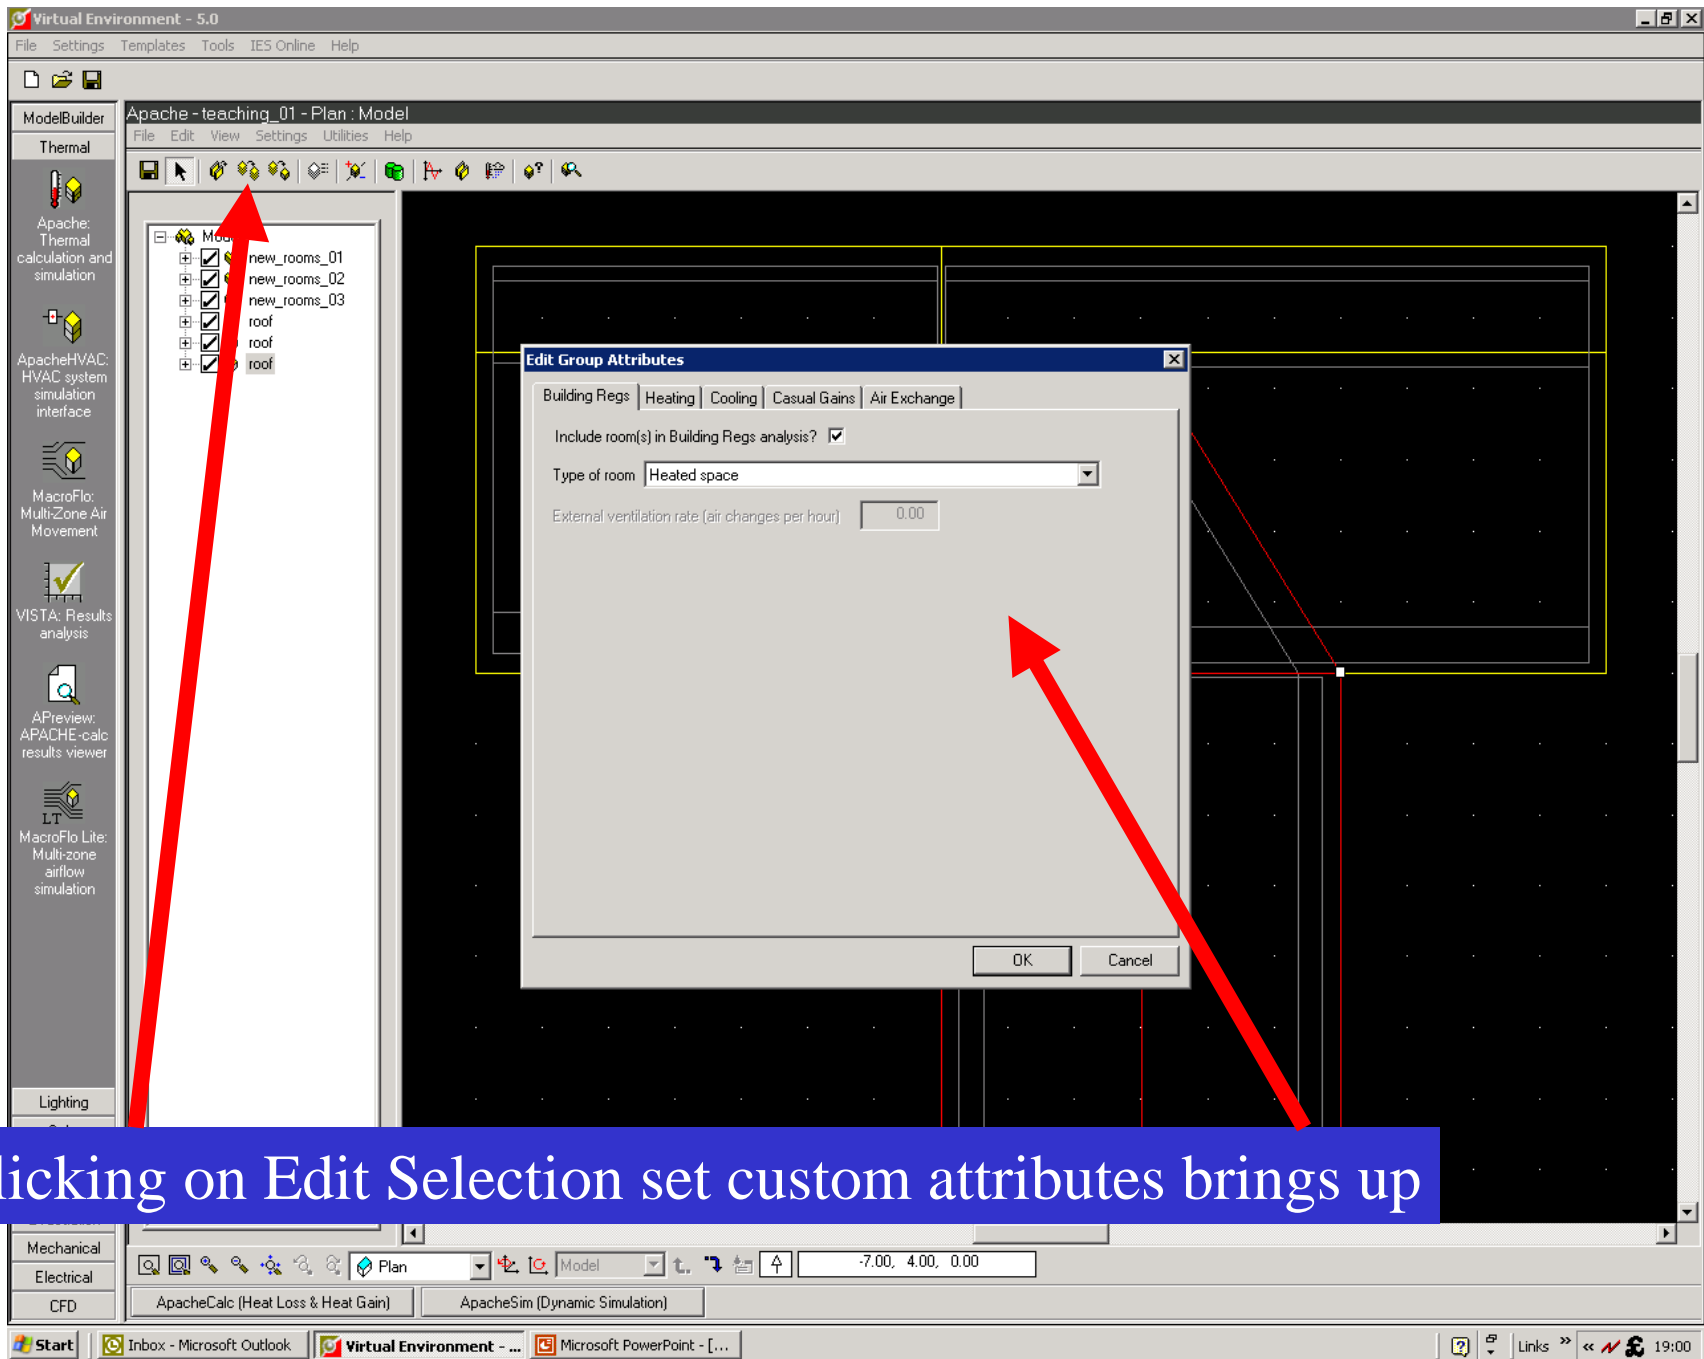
Virtual Environment - 5.0
File Settings Templates Tools IES Online Help

ModelBuilder
Thermal
Apache: Thermal calculation and simulation
ApacheHVAC: HVAC system simulation interface
MacroFlo: Multi-Zone Air Movement
VISTA: Results analysis
APreview: APACHE-calc results viewer
MacroFlo Lite: Multi-zone airflow simulation
Lighting
Mechanical
Electrical
CFD

Apache - teaching_01 - Plan : Model
File Edit View Settings Utilities Help

Mod
new_rooms_01
new_rooms_02
new_rooms_03
roof
roof
roof

Edit Group Attributes
Building Regs | Heating | Cooling | Casual Gains | Air Exchange
Include room(s) in Building Regs analysis?
Type of room Heated space
External ventilation rate (air changes per hour) 0.00
OK Cancel

licking on Edit Selection set custom attributes brings up

Plan Model -7.00, 4.00, 0.00
ApacheCalc (Heat Loss & Heat Gain) ApacheSim (Dynamic Simulation)

Start Inbox - Microsoft Outlook Virtual Environment - ... Microsoft PowerPoint - [... Links 19:00